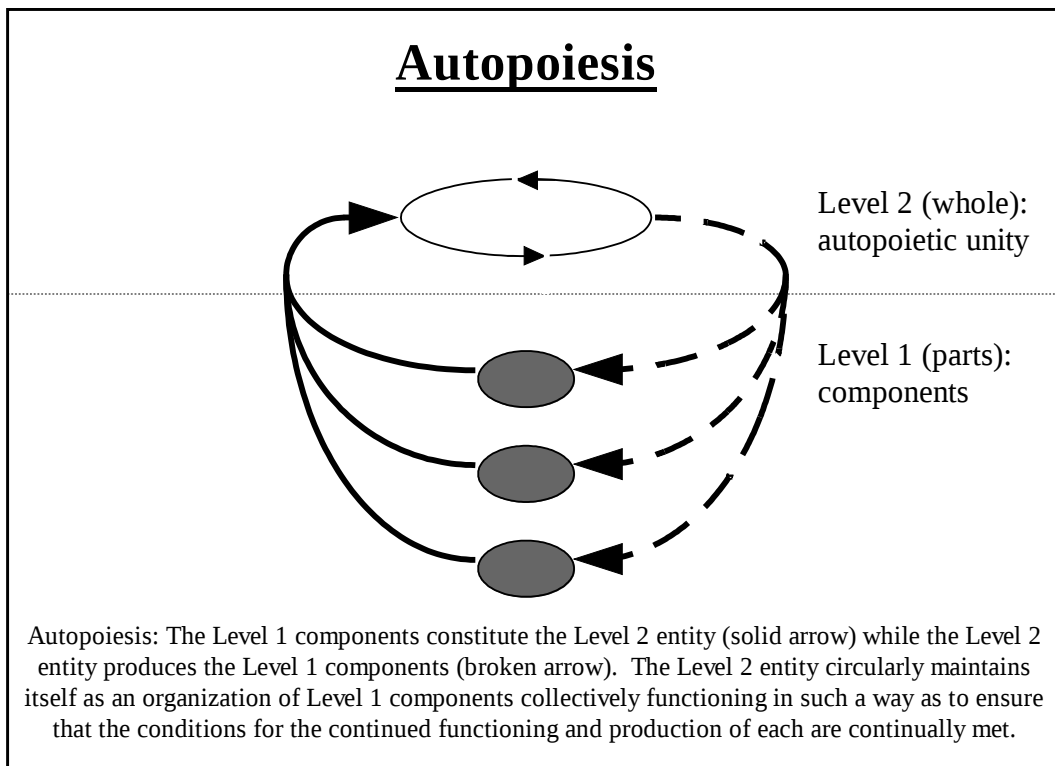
Autopoiesis

Level 2 (whole): autopoietic unity

Level 1 (parts): components

Autopoiesis: The Level 1 components constitute the Level 2 entity (solid arrow) while the Level 2 entity produces the Level 1 components (broken arrow). The Level 2 entity circularly maintains itself as an organization of Level 1 components collectively functioning in such a way as to ensure that the conditions for the continued functioning and production of each are continually met.